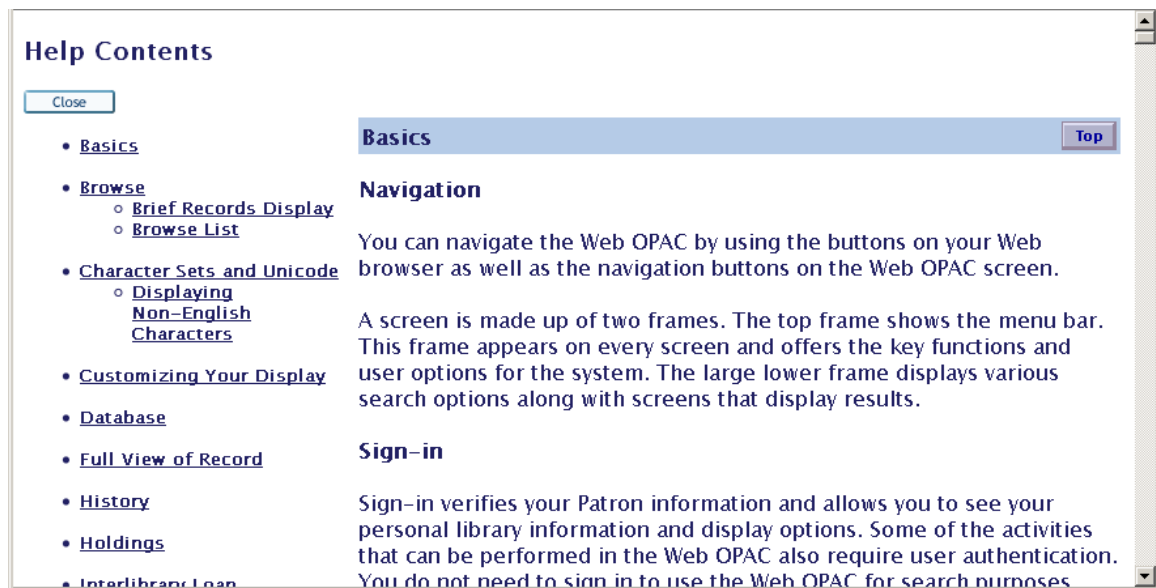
Help Contents

Close

- Basics
- Browse
  - Brief Records Display
  - Browse List
- Character Sets and Unicode
  - Displaying Non-English Characters
- Customizing Your Display
- Database
- Full View of Record
- History
- Holdings
- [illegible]

Basics

Top

Navigation

You can navigate the Web OPAC by using the buttons on your Web browser as well as the navigation buttons on the Web OPAC screen.

A screen is made up of two frames. The top frame shows the menu bar. This frame appears on every screen and offers the key functions and user options for the system. The large lower frame displays various search options along with screens that display results.

Sign-in

Sign-in verifies your Patron information and allows you to see your personal library information and display options. Some of the activities that can be performed in the Web OPAC also require user authentication. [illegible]